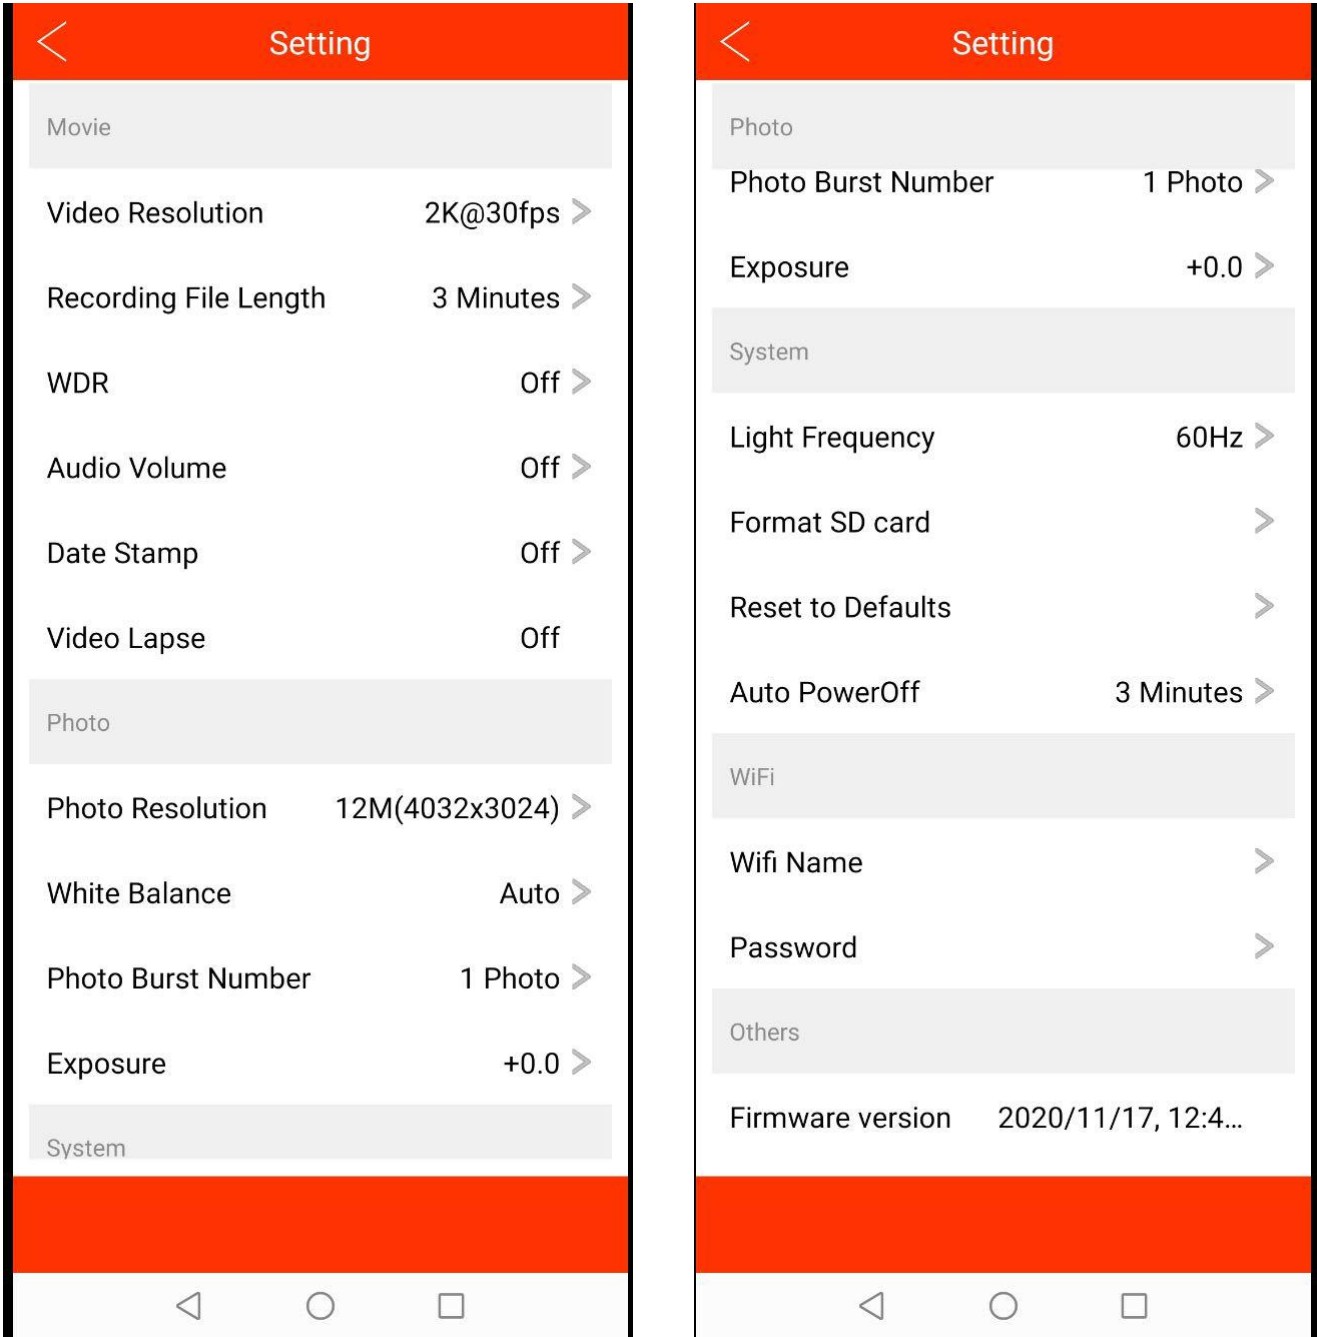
Setting

Movie

Video Resolution 2K@30fps

Recording File Length 3 Minutes

WDR Off

Audio Volume Off

Date Stamp Off

Video Lapse Off

Photo

Photo Resolution 12M(4032x3024)

White Balance Auto

Photo Burst Number 1 Photo

Exposure +0.0

System

Setting

Photo

Photo Burst Number 1 Photo

Exposure +0.0

System

Light Frequency 60Hz

Format SD card

Reset to Defaults

Auto PowerOff 3 Minutes

WiFi

Wifi Name

Password

Others

Firmware version 2020/11/17, 12:4...